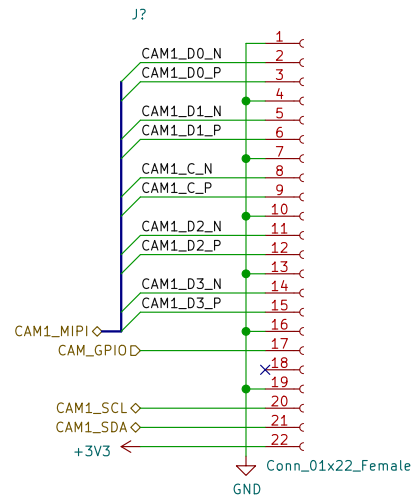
J?

1
CAM1_D0_N
2
CAM1_D0_P
3
4
CAM1_D1_N
5
CAM1_D1_P
6
7
CAM1_C_N
8
CAM1_C_P
9
10
CAM1_D2_N
11
CAM1_D2_P
12
13
CAM1_D3_N
14
CAM1_D3_P
15
CAM1_MIPI
16
CAM_GPIO
17
18
19
CAM1_SCL
20
CAM1_SDA
21
+3V3
22
Conn_01x22_Female
GND